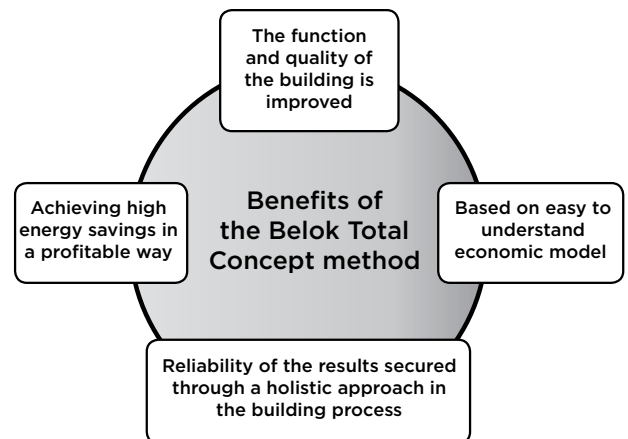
The function and quality of the building is improved

Achieving high energy savings in a profitable way

Benefits of the Belok Total Concept method

Based on easy to understand economic model

Reliability of the results secured through a holistic approach in the building process